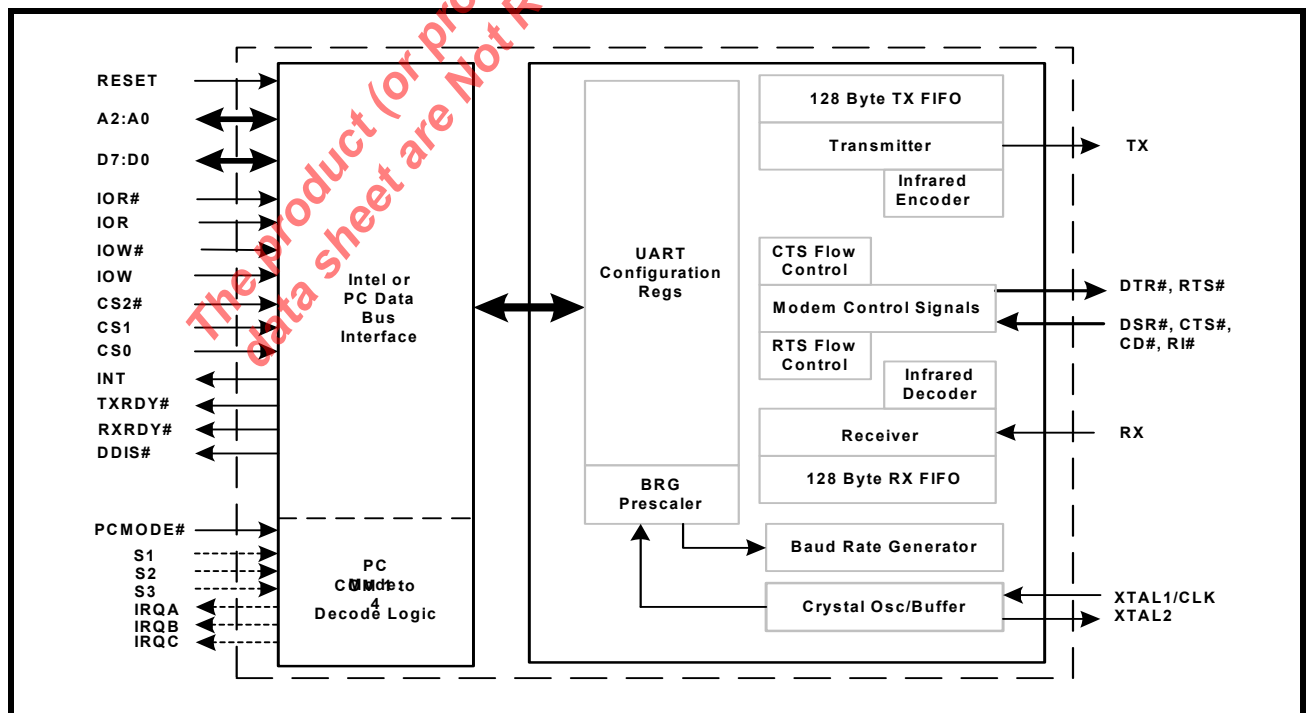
The product (or pro
data sheet are Not R

RESET
A2:A0
D7:D0
IOR#
IOR
IOW#
IOW
CS2#
CS1
CS0
INT
TXRDY#
RXRDY#
DDIS#

PCMODE#
S1
S2
S3
IRQA
IRQB
IRQC

Intel or PC Data Bus Interface

PC Mode COM 1 to 4 Decode Logic

UART Configuration Regs

BRG Prescaler

128 Byte TX FIFO
Transmitter
Infrared Encoder

CTS Flow Control
Modem Control Signals
RTS Flow Control

Infrared Decoder
Receiver
128 Byte RX FIFO

Baud Rate Generator
Crystal Osc/Buffer

TX
DTR#, RTS#
DSR#, CTS#, CD#, RI#
RX
XTAL1/CLK
XTAL2